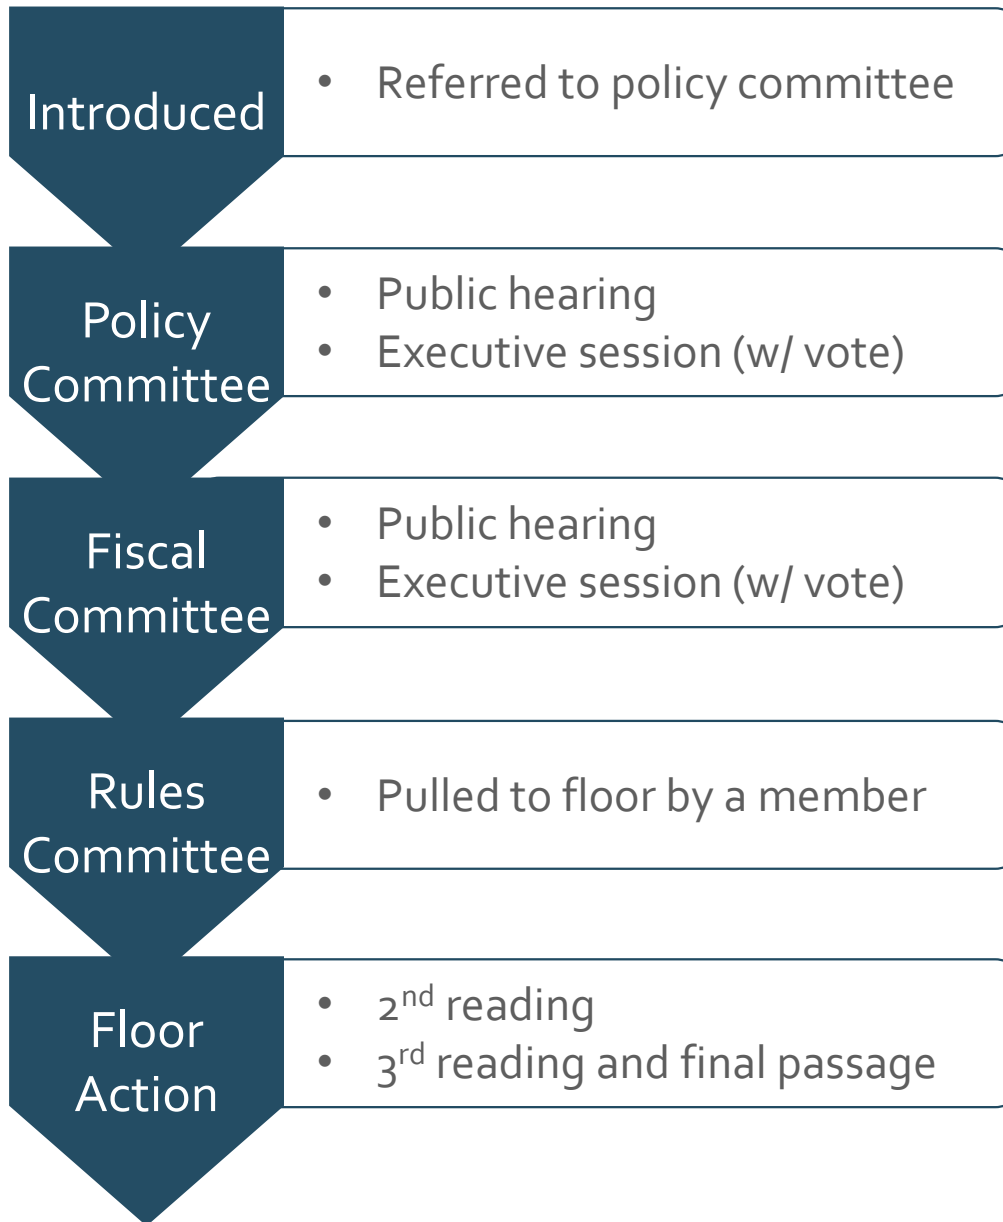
Introduced

• Referred to policy committee

Policy Committee

• Public hearing
• Executive session (w/ vote)

Fiscal Committee

• Public hearing
• Executive session (w/ vote)

Rules Committee

• Pulled to floor by a member

Floor Action

• 2$^{nd}$ reading
• 3$^{rd}$ reading and final passage